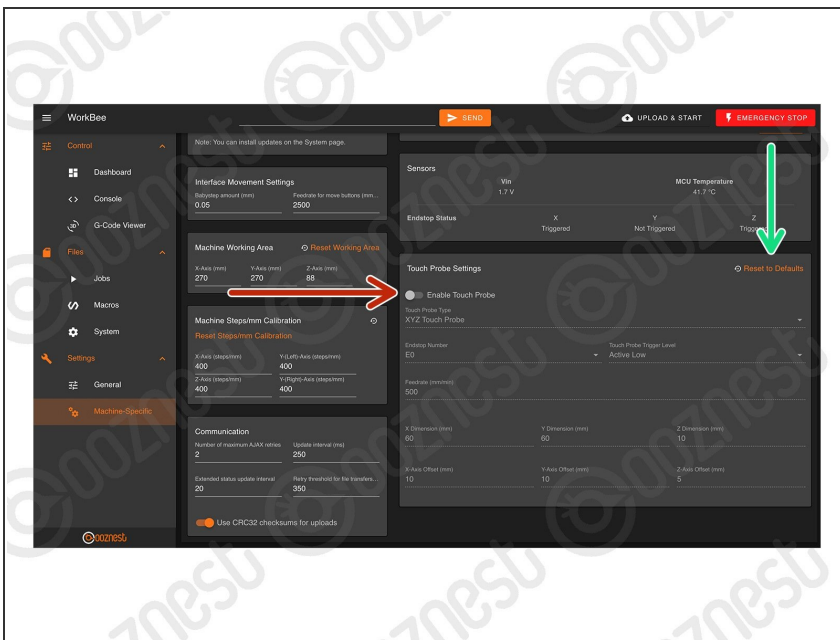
WorkBee
SEND
UPLOAD & START
EMERGENCY STOP

Control
Dashboard
Console
G-Code Viewer
Files
Jobs
Macros
System
Settings
General
Machine-Specific
ooznest

Note: You can install updates on the System page.

Interface Movement Settings
Babystep amount (mm)
0.05
Feedrate for move buttons (mm...
2500

Machine Working Area
Reset Working Area
X-Axis (mm)
270
Y-Axis (mm)
270
Z-Axis (mm)
88

Machine Steps/mm Calibration
Reset Steps/mm Calibration
X-Axis (steps/mm)
400
Y-(Left)-Axis (steps/mm)
400
Z-Axis (steps/mm)
400
Y-(Right)-Axis (steps/mm)
400

Communication
Number of maximum AJAX retries
2
Update interval (ms)
250
Extended status update interval
20
Retry threshold for file transfers...
350
Use CRC32 checksums for uploads

Sensors
Vin
1.7 V
MCU Temperature
41.7 °C
Endstop Status
X
Triggered
Y
Not Triggered
Z
Trigge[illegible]

Touch Probe Settings
Reset to Defaults
Enable Touch Probe
Touch Probe Type
XYZ Touch Probe
Endstop Number
E0
Touch Probe Trigger Level
Active Low
Feedrate (mm/min)
500
X Dimension (mm)
60
Y Dimension (mm)
60
Z Dimension (mm)
10
X-Axis Offset (mm)
10
Y-Axis Offset (mm)
10
Z-Axis Offset (mm)
5